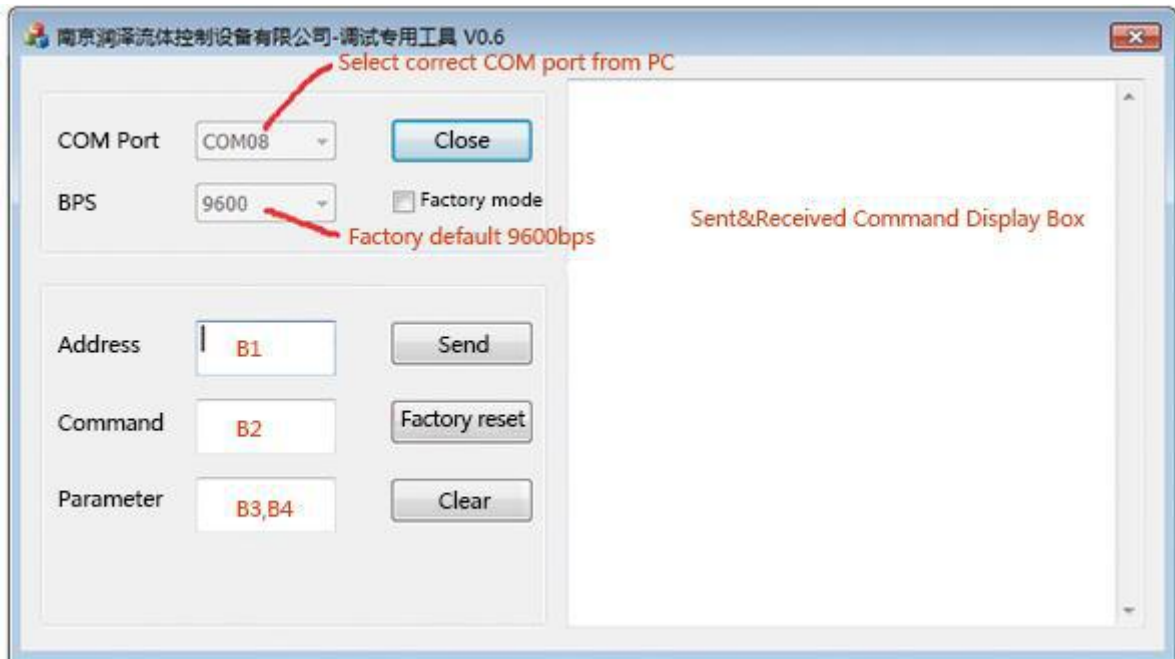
南京润泽流体控制设备有限公司-调试专用工具 V0.6

Select correct COM port from PC

COM Port COM08

Close

BPS 9600

Factory mode

Factory default 9600bps

Sent&Received Command Display Box

Address B1

Send

Command B2

Factory reset

Parameter B3,B4

Clear